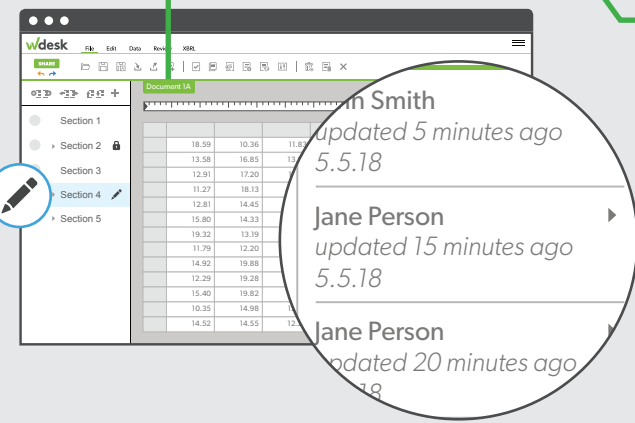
wdesk File Edit Data Review XBRL

SHARE

Document 1A

Section 1
Section 2
Section 3
Section 4
Section 5

| 18.59 | 10.36 | 11.83 |
|---|---|---|
| 13.58 | 16.85 | 13 |
| 12.91 | 17.20 | 1 |
| 11.27 | 18.13 | |
| 12.81 | 14.45 | |
| 15.80 | 14.33 | |
| 19.32 | 13.19 | |
| 11.79 | 12.20 | |
| 14.92 | 19.88 | |
| 12.29 | 19.28 | |
| 15.40 | 19.82 | |
| 10.35 | 14.98 | 12 |
| 14.52 | 14.55 | 12 |

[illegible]n Smith
updated 5 minutes ago
5.5.18

Jane Person
updated 15 minutes ago
5.5.18

Jane Person
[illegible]pdated 20 minutes ago
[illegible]18